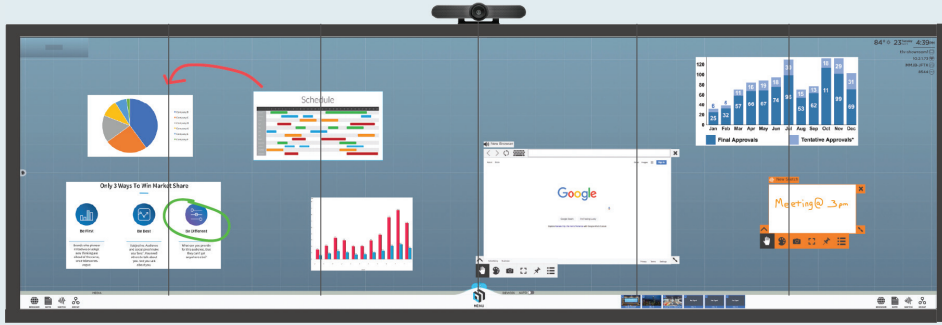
84° 23 4:39

Schedule

Only 3 Ways To Win Market Share

Be First

Be Best

Be Different

Google

| | Jan | Feb | Mar | Apr | May | Jun | Jul | Aug | Sep | Oct | Nov | Dec |
|---|---|---|---|---|---|---|---|---|---|---|---|---|
| Tentative | 6 | 8 | 12 | 16 | 19 | 25 | 51 | 34 | 30 | 26 | 45 | 31 |
| Final | 28 | 32 | 57 | 66 | 67 | 76 | 91 | 53 | 62 | 91 | 75 | 69 |

120
100
80
60
40
20
0

Final Approvals

Tentative Approvals*

Meeting @ 3pm

MENU